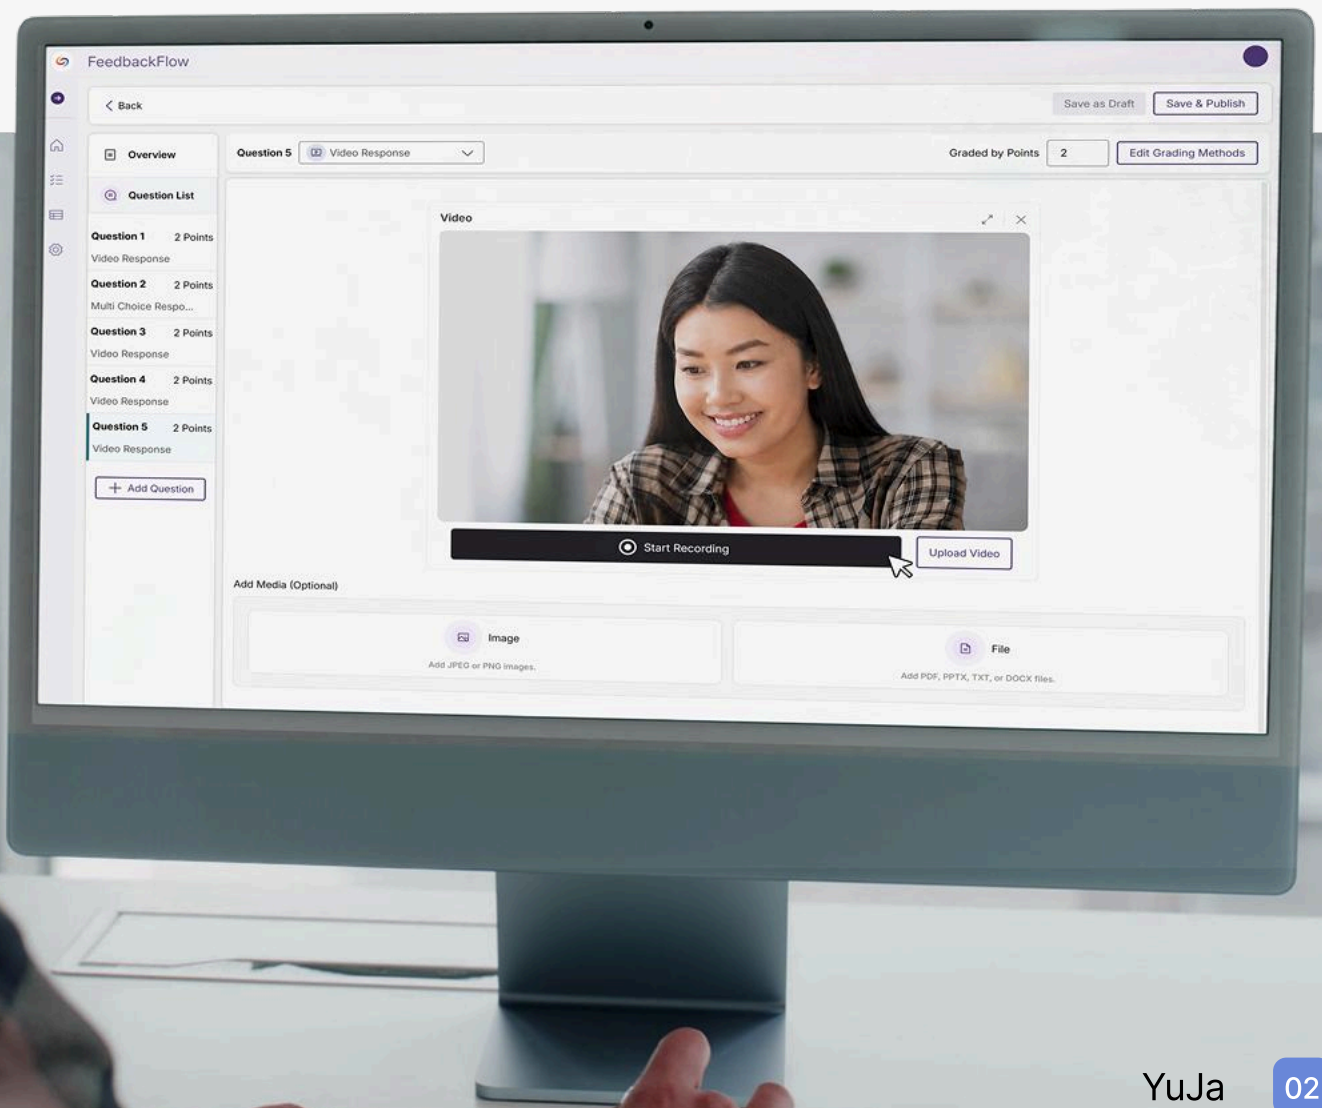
FeedbackFlow

Back

Save as Draft

Save & Publish

Overview

Question List

Question 1 2 Points
Video Response

Question 2 2 Points
Multi Choice Respo...

Question 3 2 Points
Video Response

Question 4 2 Points
Video Response

Question 5 2 Points
Video Response

Add Question

Question 5

Video Response

Graded by Points

2

Edit Grading Methods

Video

Start Recording

Upload Video

Add Media (Optional)

Image
Add JPEG or PNG images.

File
Add PDF, PPTX, TXT, or DOCX files.

YuJa

02